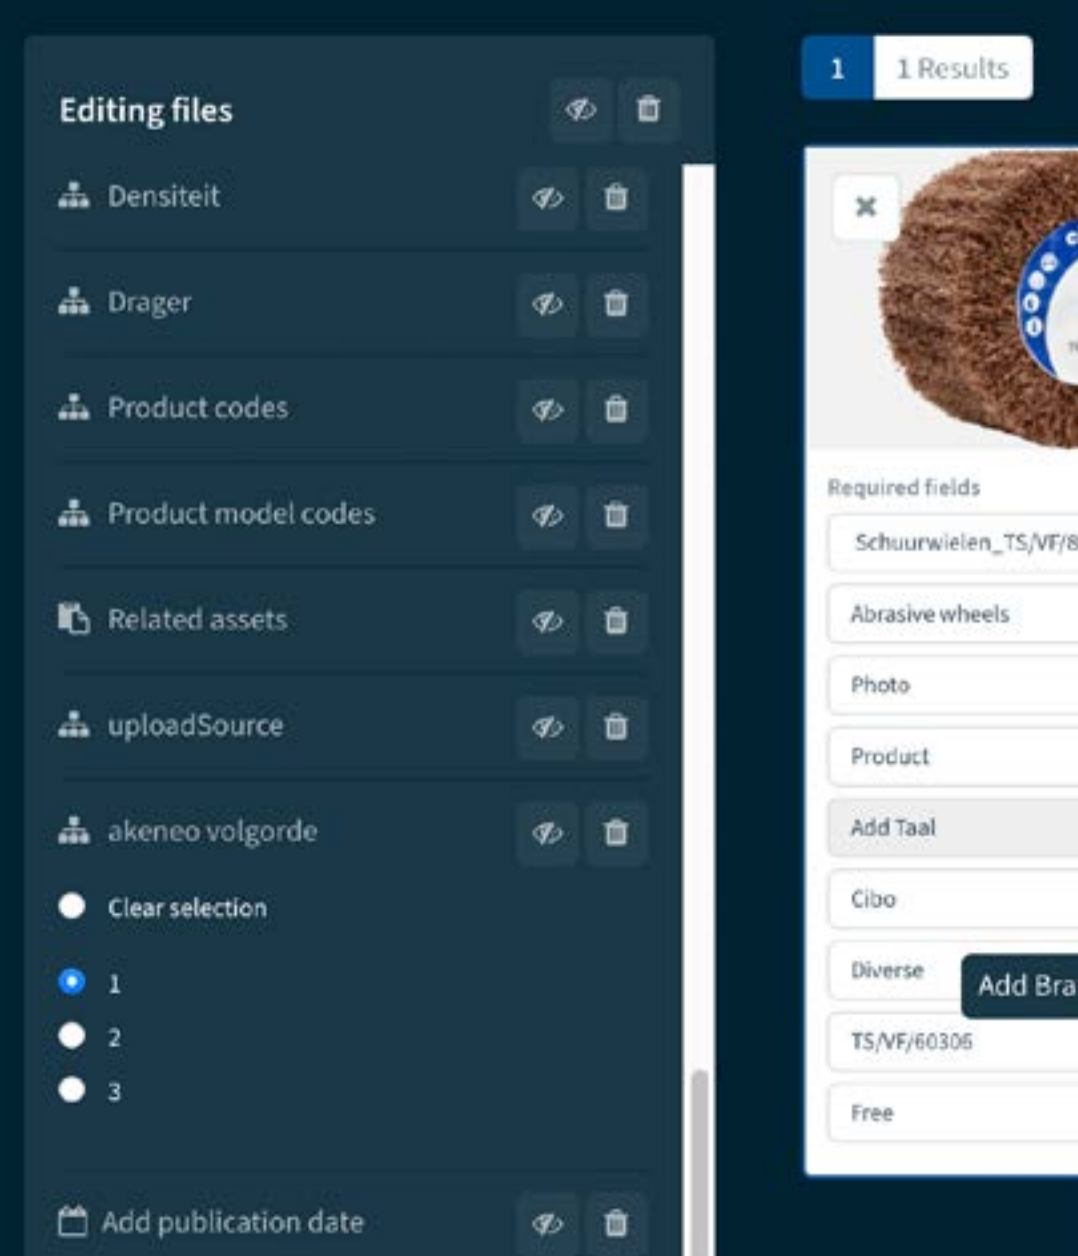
Editing files

Densiteit

Drager

Product codes

Product model codes

Related assets

uploadSource

akeneo volgorde

Clear selection

1

2

3

Add publication date

1 1 Results

Required fields

Schuurwielen_TS/VF/8

Abrasive wheels

Photo

Product

Add Taal

Cibo

Diverse

Add Bra

TS/VF/60306

Free